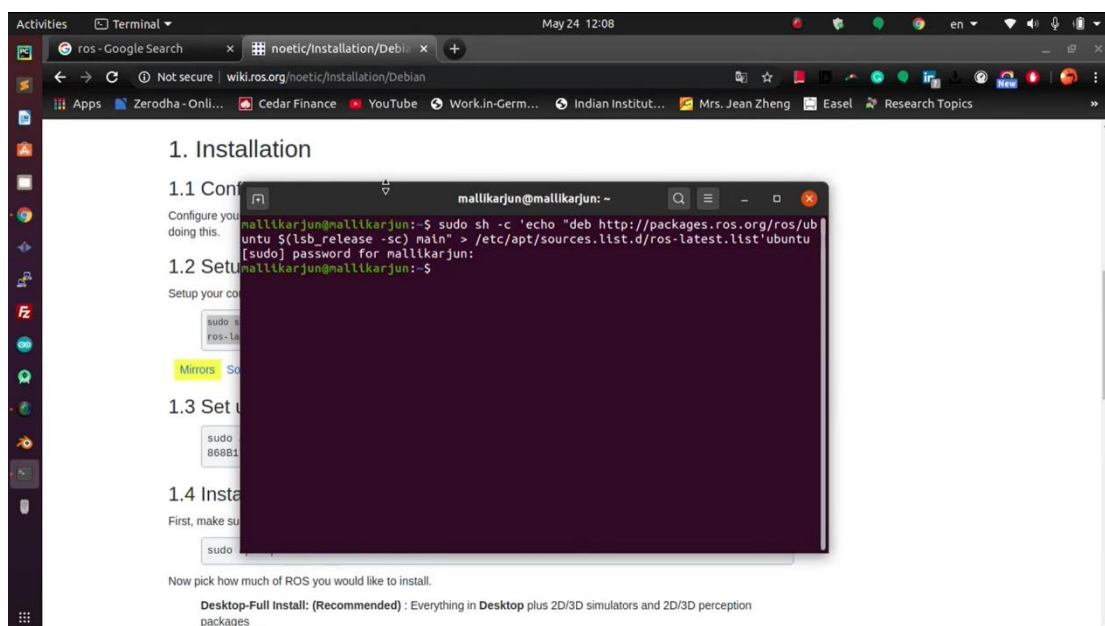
Activities Terminal ▾ May 24 12:08 en ▾

ros - Google Search × noetic/Installation/Debia × +

Not secure | wiki.ros.org/noetic/Installation/Debian

Apps Zerodha - Onli... Cedar Finance YouTube Work.in-Germ... Indian Institut... Mrs. Jean Zheng Easel Research Topics »

1. Installation

1.1 Conf

Configure you doing this.

1.2 Setu

Setup your co

sudo s ros-la

Mirrors So

1.3 Set u

sudo 868B1

1.4 Insta

First, make su

sudo

Now pick how much of ROS you would like to install.

Desktop-Full Install: (Recommended) : Everything in Desktop plus 2D/3D simulators and 2D/3D perception packages

mallikarjun@mallikarjun: ~

mallikarjun@mallikarjun:~$ sudo sh -c 'echo "deb http://packages.ros.org/ros/ubuntu $(lsb_release -sc) main" > /etc/apt/sources.list.d/ros-latest.list'ubuntu
[sudo] password for mallikarjun:
mallikarjun@mallikarjun:~$